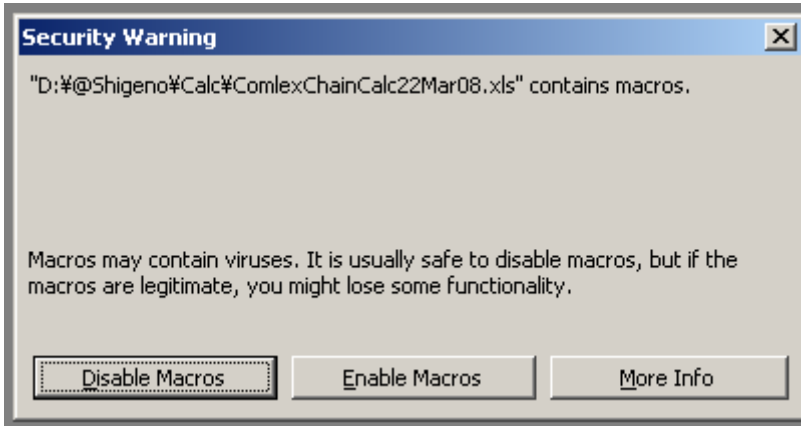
Security Warning

"D:¥@Shigeno¥Calc¥ComlexChainCalc22Mar08.xls" contains macros.

Macros may contain viruses. It is usually safe to disable macros, but if the macros are legitimate, you might lose some functionality.

Disable Macros

Enable Macros

More Info